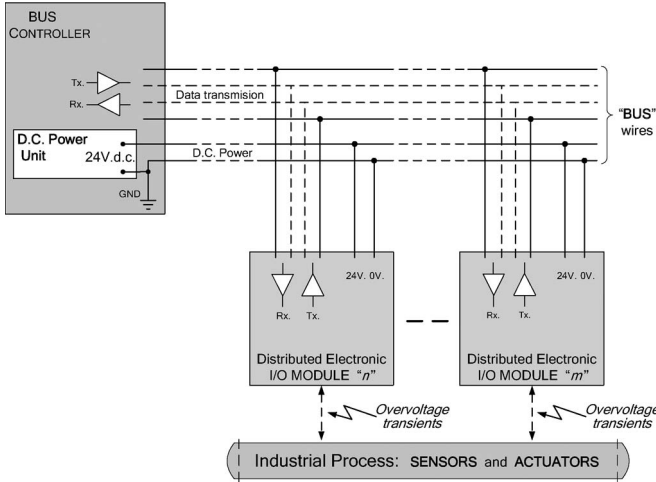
BUS CONTROLLER

Tx.

Rx.

Data transmision

D.C. Power Unit

24V.d.c.

D.C. Power

GND

"BUS" wires

24V. 0V.

Rx. Tx.

Distributed Electronic I/O MODULE "n"

24V. 0V.

Rx. Tx.

Distributed Electronic I/O MODULE "m"

Overvoltage transients

Overvoltage transients

Industrial Process: SENSORS and ACTUATORS